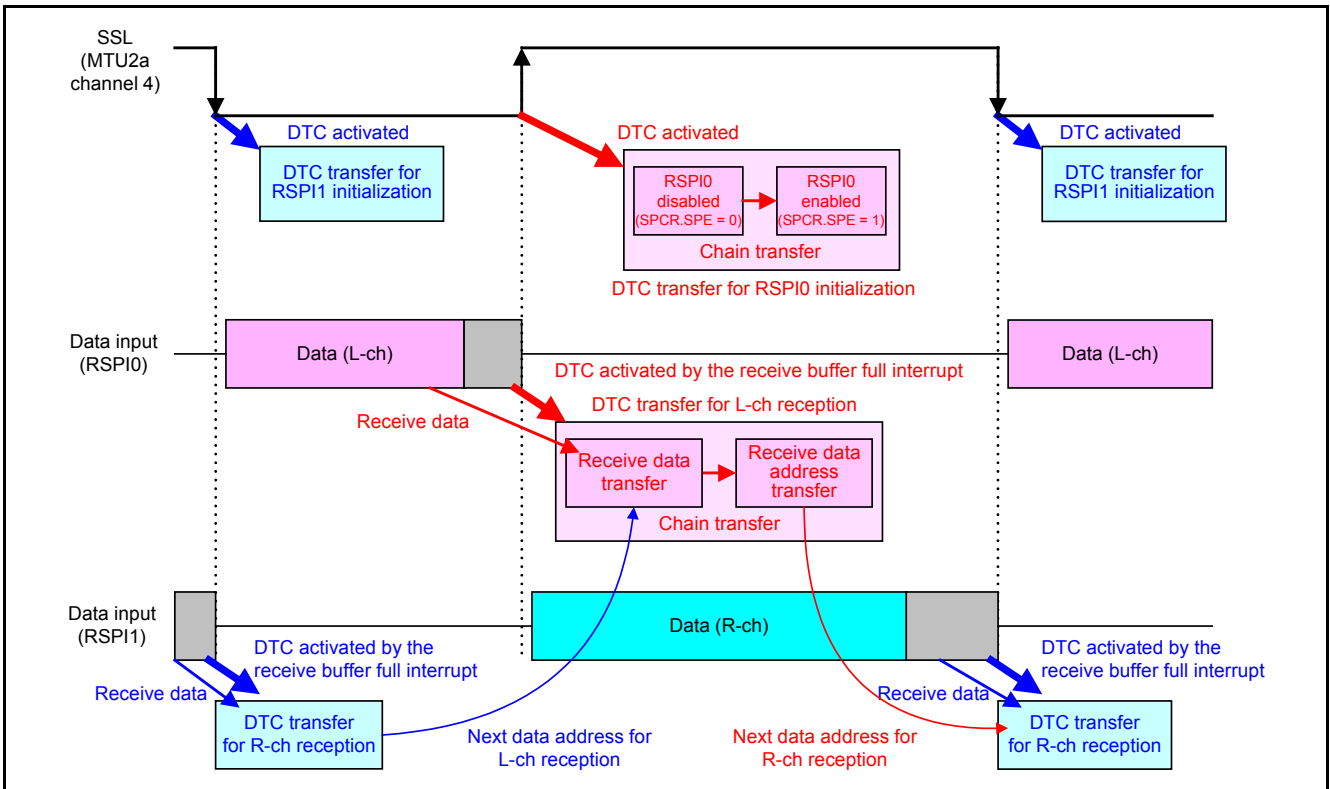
SSL (MTU2a channel 4)

DTC activated

DTC transfer for RSPI1 initialization

DTC activated

RSPI0 disabled (SPCR.SPE = 0)

RSPI0 enabled (SPCR.SPE = 1)

Chain transfer

DTC transfer for RSPI0 initialization

DTC activated

DTC transfer for RSPI1 initialization

Data input (RSPI0)

Data (L-ch)

DTC activated by the receive buffer full interrupt

Data (L-ch)

DTC transfer for L-ch reception

Receive data

Receive data transfer

Receive data address transfer

Chain transfer

Data input (RSPI1)

Data (R-ch)

DTC activated by the receive buffer full interrupt

DTC activated by the receive buffer full interrupt

Receive data

Receive data

DTC transfer for R-ch reception

Next data address for L-ch reception

Next data address for R-ch reception

DTC transfer for R-ch reception